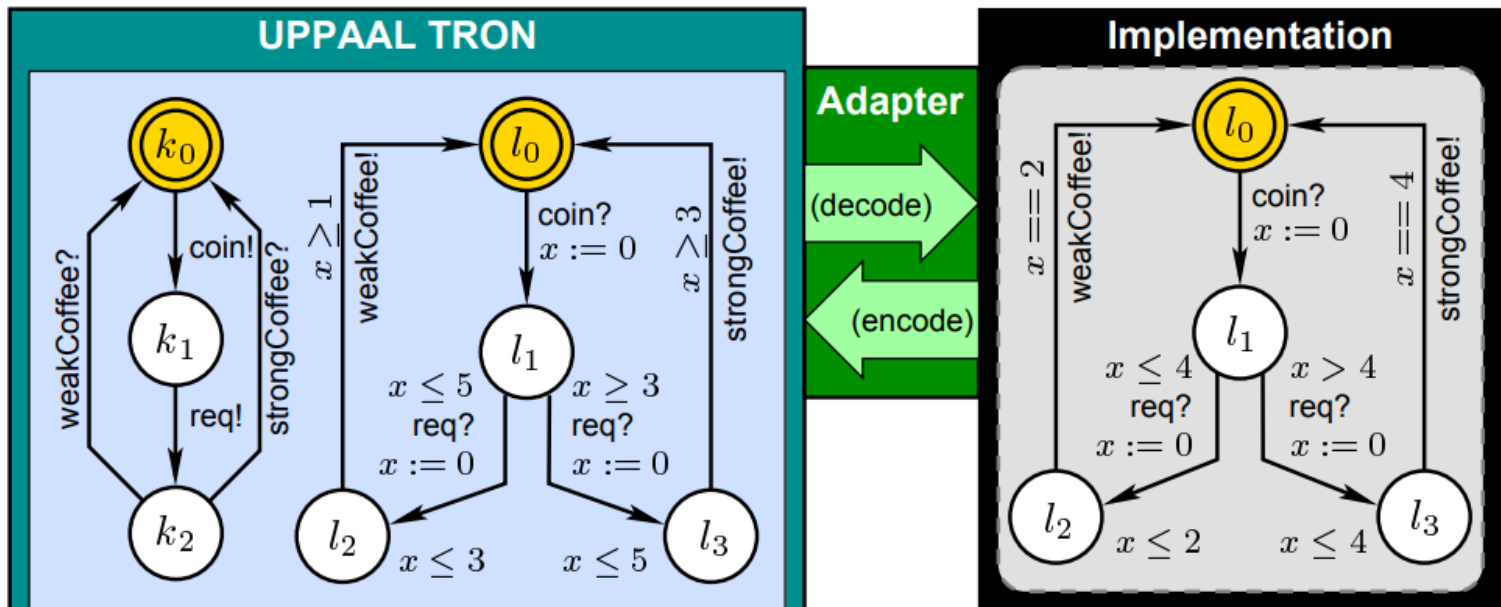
UPPAAL TRON

$k_0$

coin!

$k_1$

req!

$k_2$

weakCoffee?

strongCoffee?

$l_0$

coin?
$x := 0$

$l_1$

$x \geq 1$
weakCoffee!

$x \geq 3$
strongCoffee!

$x \leq 5$
req?
$x := 0$

$x \geq 3$
req?
$x := 0$

$l_2$

$x \leq 3$

$l_3$

$x \leq 5$

Adapter

(decode)

(encode)

Implementation

$l_0$

coin?
$x := 0$

$l_1$

$x == 2$
weakCoffee!

$x == 4$
strongCoffee!

$x \leq 4$
req?
$x := 0$

$x > 4$
req?
$x := 0$

$l_2$

$x \leq 2$

$l_3$

$x \leq 4$